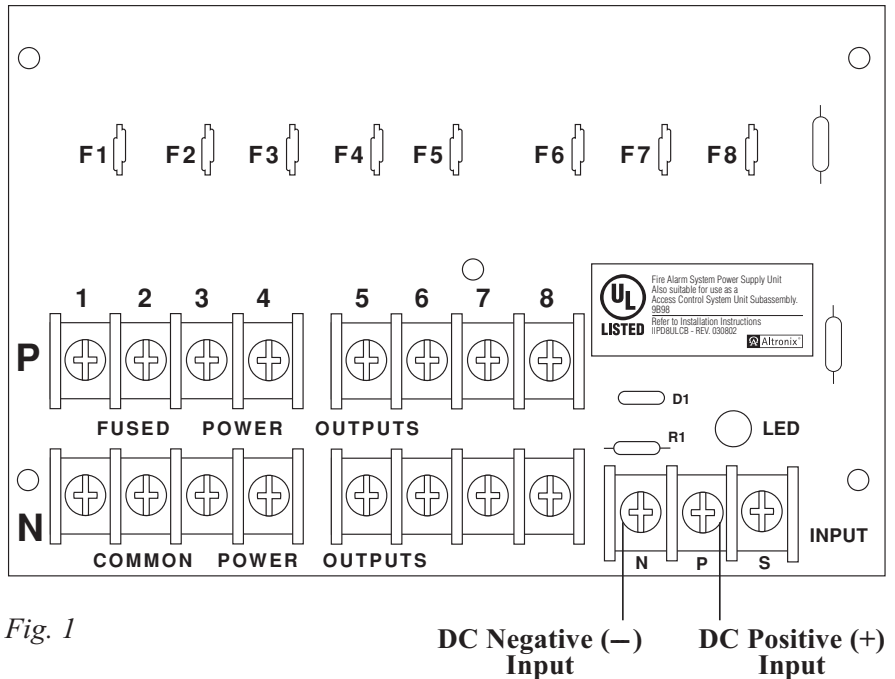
F1 F2 F3 F4 F5 F6 F7 F8

1 2 3 4 5 6 7 8

P

Fire Alarm System Power Supply Unit
Also suitable for use as a
Access Control System Unit Subassembly.
9B98
UL LISTED
Refer to Installation Instructions
IIPD8ULCB - REV. 030802
Altronix

D1

FUSED POWER OUTPUTS

R1

LED

N

COMMON POWER OUTPUTS

N P S

INPUT

Fig. 1

DC Negative (–) Input

DC Positive (+) Input